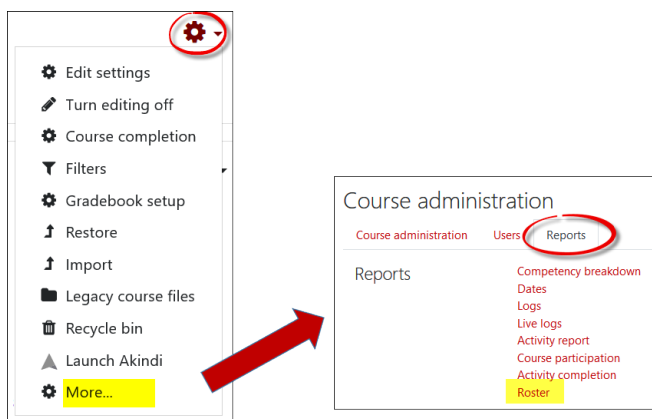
Edit settings
Turn editing off
Course completion
Filters
Gradebook setup
Restore
Import
Legacy course files
Recycle bin
Launch Akindi
More...

Course administration

Course administration
Users
Reports

Reports

Competency breakdown
Dates
Logs
Live logs
Activity report
Course participation
Activity completion
Roster